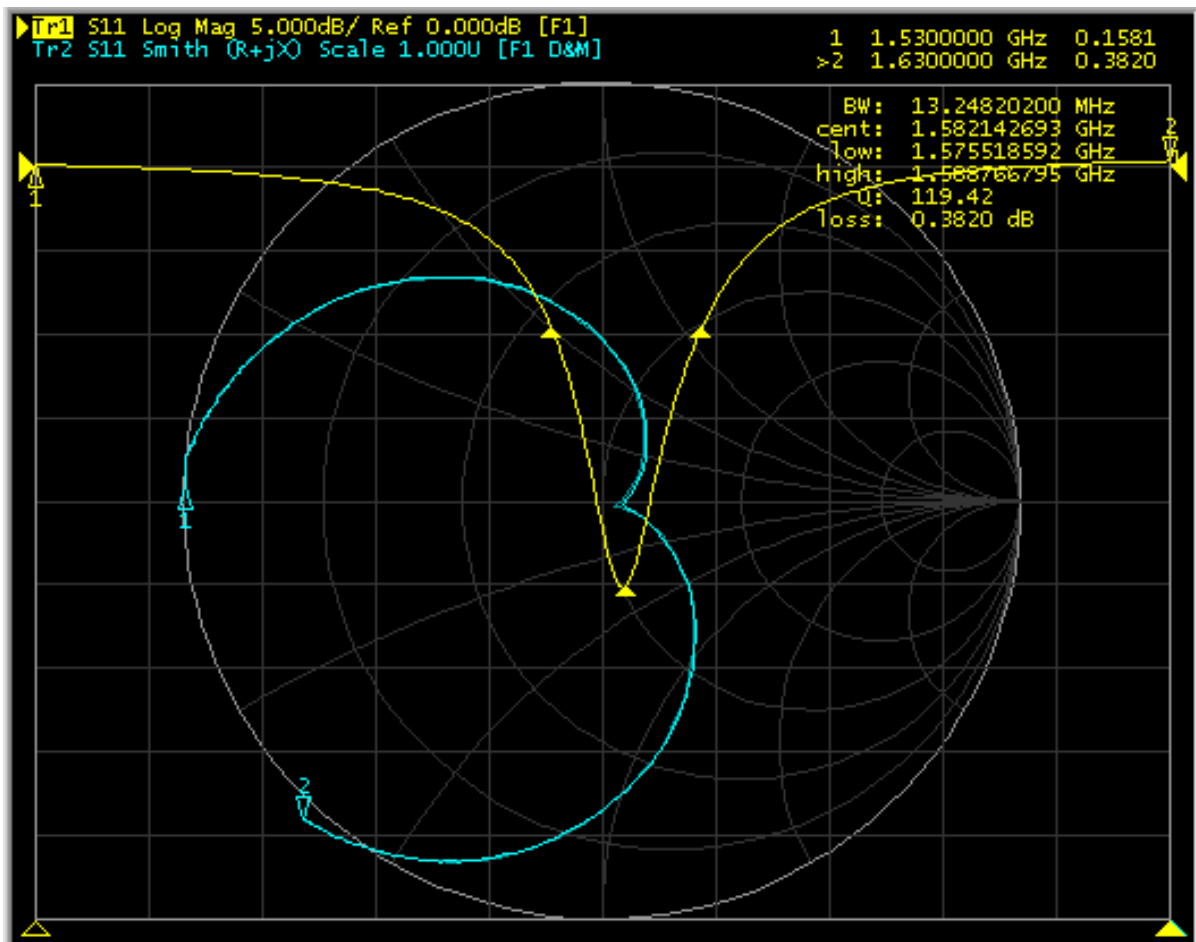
Tr1 S11 Log Mag 5.000dB/ Ref 0.000dB [F1]
Tr2 S11 Smith (R+jX) Scale 1.000U [F1 D&M]

1 1.5300000 GHz 0.1581
>2 1.6300000 GHz 0.3820

BW: 13.24820200 MHz
cent: 1.582142693 GHz
low: 1.575518592 GHz
high: 1.588766795 GHz
Q: 119.42
loss: 0.3820 dB

1
2
1
2